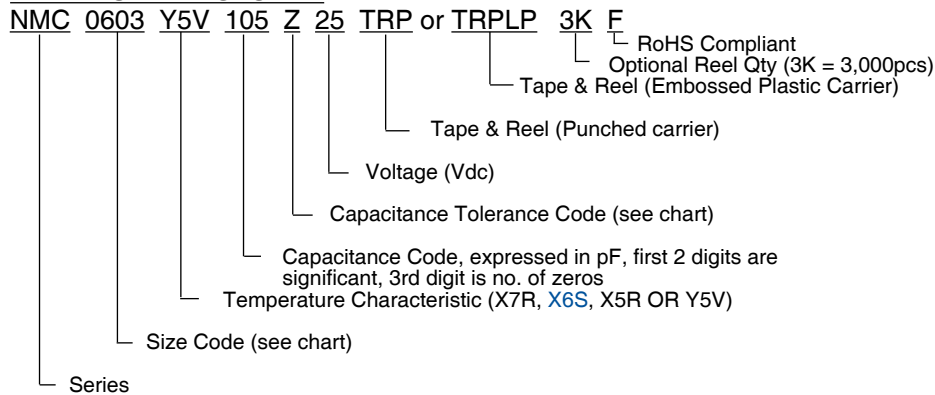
NMC 0603 Y5V 105 Z 25 TRP or TRPLP 3K F

RoHS Compliant

Optional Reel Qty (3K = 3,000pcs)

Tape & Reel (Embossed Plastic Carrier)

Tape & Reel (Punched carrier)

Voltage (Vdc)

Capacitance Tolerance Code (see chart)

Capacitance Code, expressed in pF, first 2 digits are significant, 3rd digit is no. of zeros

Temperature Characteristic (X7R, X6S, X5R OR Y5V)

Size Code (see chart)

Series